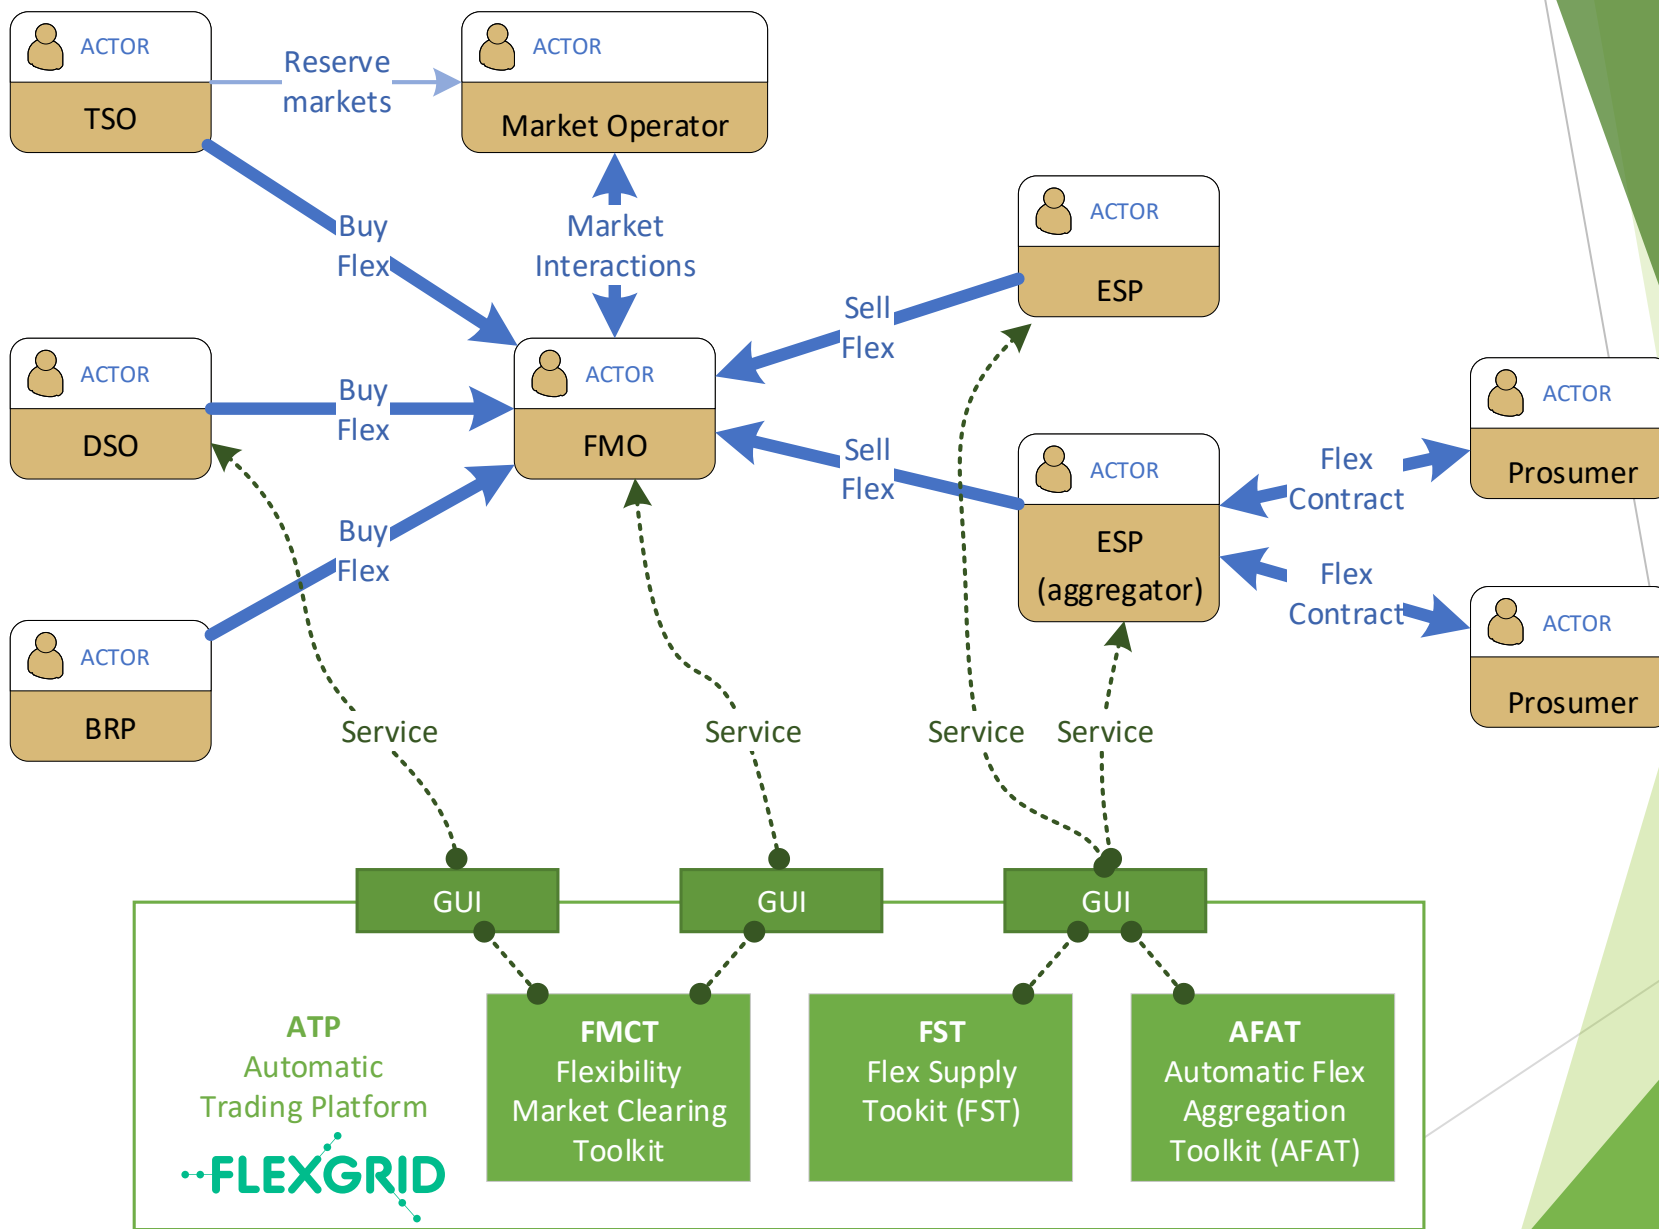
ACTOR
TSO

Reserve markets

ACTOR
Market Operator

Buy Flex

Market Interactions

ACTOR
ESP

Sell Flex

ACTOR
DSO

Buy Flex

ACTOR
FMO

Sell Flex

ACTOR
ESP (aggregator)

Flex Contract

ACTOR
Prosumer

Flex Contract

ACTOR
Prosumer

Buy Flex

ACTOR
BRP

Service

Service

Service

Service

GUI

GUI

GUI

ATP
Automatic Trading Platform
FLEXGRID

FMCT
Flexibility Market Clearing Toolkit

FST
Flex Supply Tookit (FST)

AFAT
Automatic Flex Aggregation Toolkit (AFAT)